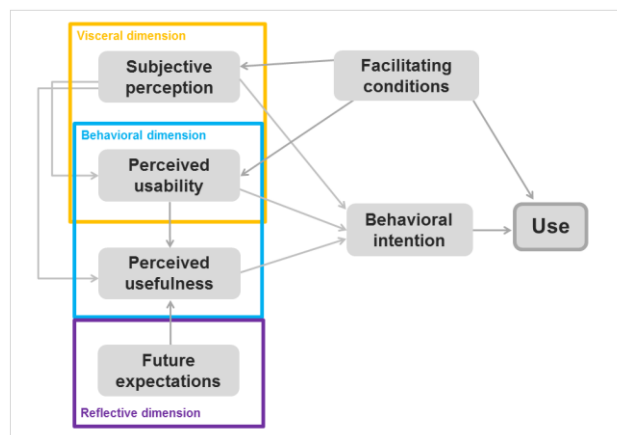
Visceral dimension

Subjective perception

Facilitating conditions

Behavioral dimension

Perceived usability

Behavioral intention

Use

Perceived usefulness

Future expectations

Reflective dimension